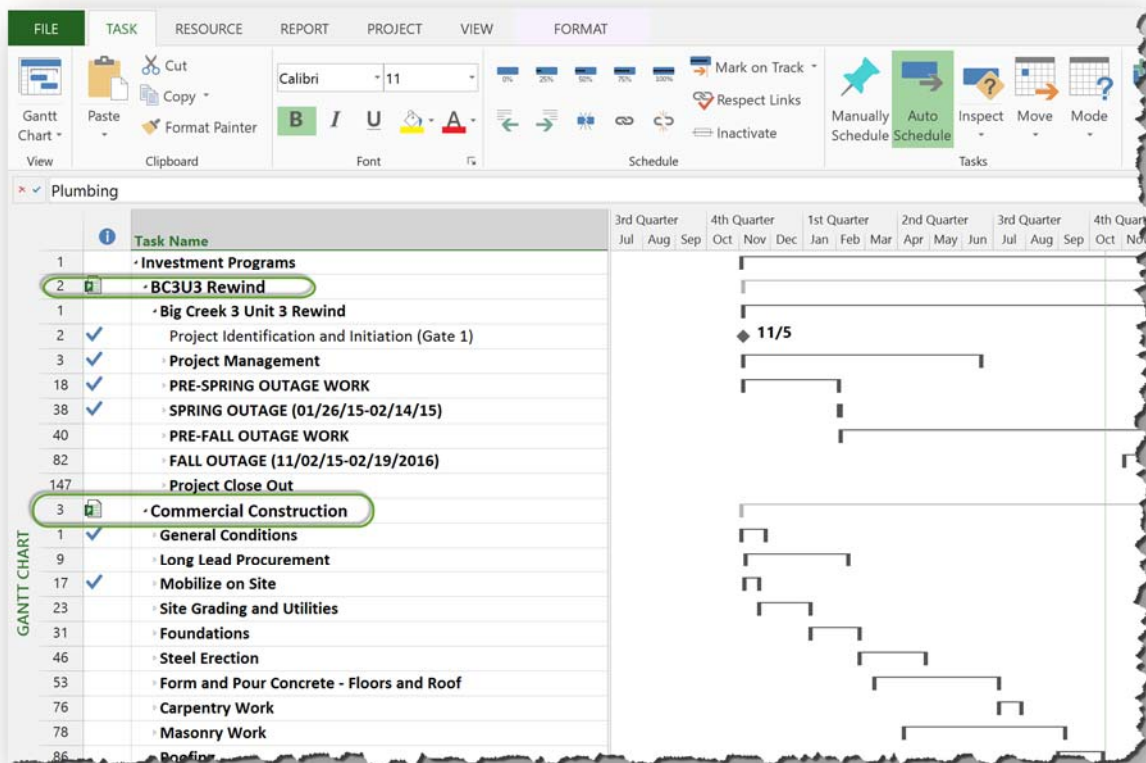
FILE TASK RESOURCE REPORT PROJECT VIEW FORMAT

Gantt Chart
View

Paste
Cut
Copy
Format Painter
Clipboard

Calibri 11
B I U A
Font

0% 25% 50% 75% 100%
Mark on Track
Respect Links
Inactivate
Schedule

Manually Schedule
Auto Schedule
Inspect
Move
Mode
Tasks

Plumbing

GANTT CHART

| | | Task Name |
|---|---|---|
| 1 | | Investment Programs |
| 2 | | BC3U3 Rewind |
| 1 | | Big Creek 3 Unit 3 Rewind |
| 2 | ✓ | Project Identification and Initiation (Gate 1) |
| 3 | ✓ | Project Management |
| 18 | ✓ | PRE-SPRING OUTAGE WORK |
| 38 | ✓ | SPRING OUTAGE (01/26/15-02/14/15) |
| 40 | | PRE-FALL OUTAGE WORK |
| 82 | | FALL OUTAGE (11/02/15-02/19/2016) |
| 147 | | Project Close Out |
| 3 | | Commercial Construction |
| 1 | ✓ | General Conditions |
| 9 | | Long Lead Procurement |
| 17 | ✓ | Mobilize on Site |
| 23 | | Site Grading and Utilities |
| 31 | | Foundations |
| 46 | | Steel Erection |
| 53 | | Form and Pour Concrete - Floors and Roof |
| 76 | | Carpentry Work |
| 78 | | Masonry Work |
| 86 | | Roofing |

3rd Quarter 4th Quarter 1st Quarter 2nd Quarter 3rd Quarter 4th Quar
Jul Aug Sep Oct Nov Dec Jan Feb Mar Apr May Jun Jul Aug Sep Oct No

11/5